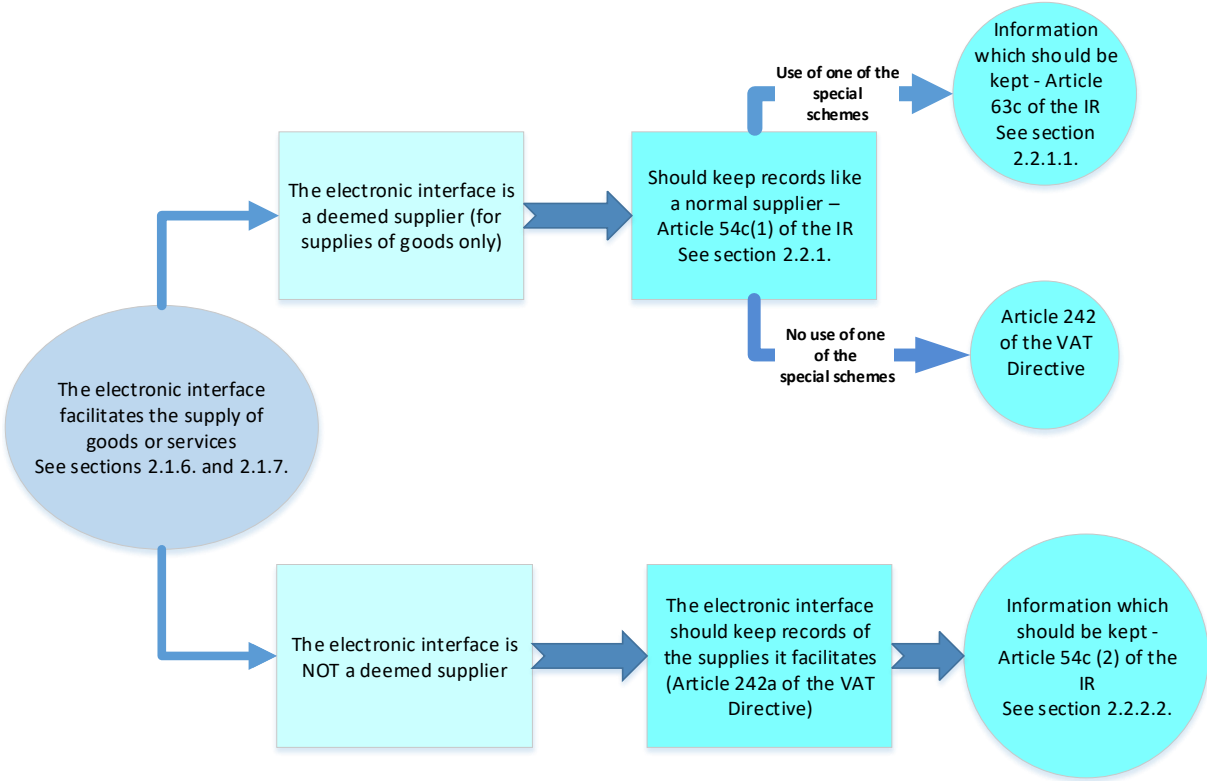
The electronic interface facilitates the supply of goods or services
See sections 2.1.6. and 2.1.7.

The electronic interface is a deemed supplier (for supplies of goods only)

Should keep records like a normal supplier – Article 54c(1) of the IR
See section 2.2.1.

Use of one of the special schemes

Information which should be kept - Article 63c of the IR
See section 2.2.1.1.

No use of one of the special schemes

Article 242 of the VAT Directive

The electronic interface is NOT a deemed supplier

The electronic interface should keep records of the supplies it facilitates (Article 242a of the VAT Directive)

Information which should be kept - Article 54c (2) of the IR
See section 2.2.2.2.